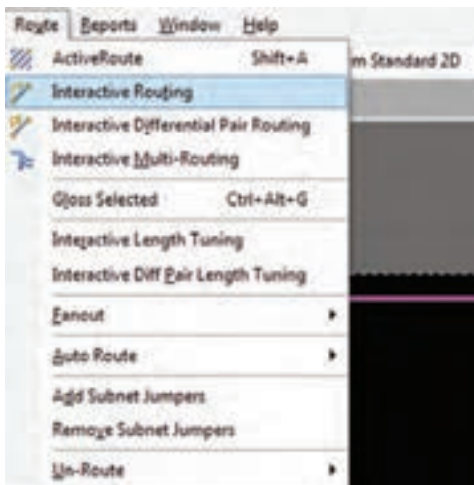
Route Reports Window Help

ActiveRoute Shift+A

m Standard 2D

Interactive Routing

Interactive Differential Pair Routing

Interactive Multi-Routing

Gloss Selected Ctrl+Alt+G

Interactive Length Tuning

Interactive Diff Pair Length Tuning

Fanout

Auto Route

Add Subnet Jumpers

Remove Subnet Jumpers

Un-Route